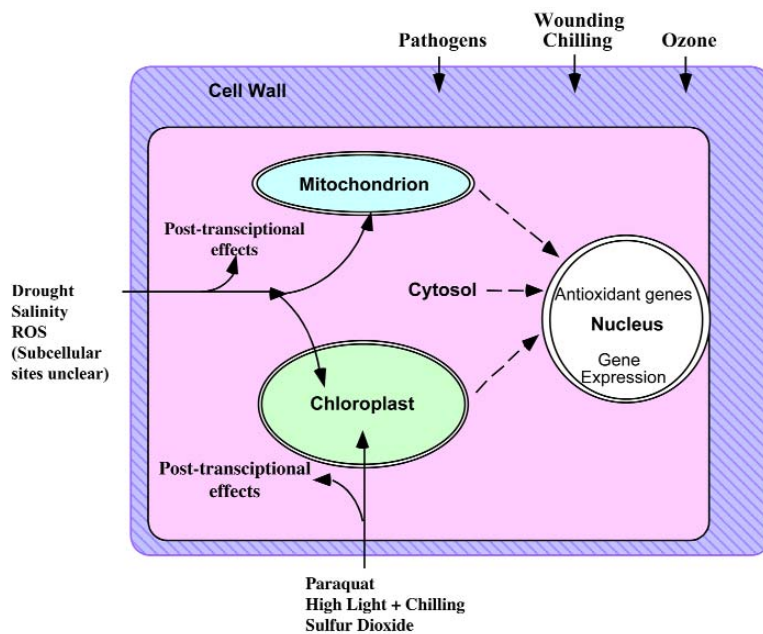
Pathogens

Wounding
Chilling

Ozone

Cell Wall

Mitochondrion

Post-transciptional effects

Drought
Salinity
ROS
(Subcellular sites unclear)

Cytosol

Antioxidant genes

Nucleus

Gene Expression

Chloroplast

Post-transciptional effects

Paraquat
High Light + Chilling
Sulfur Dioxide